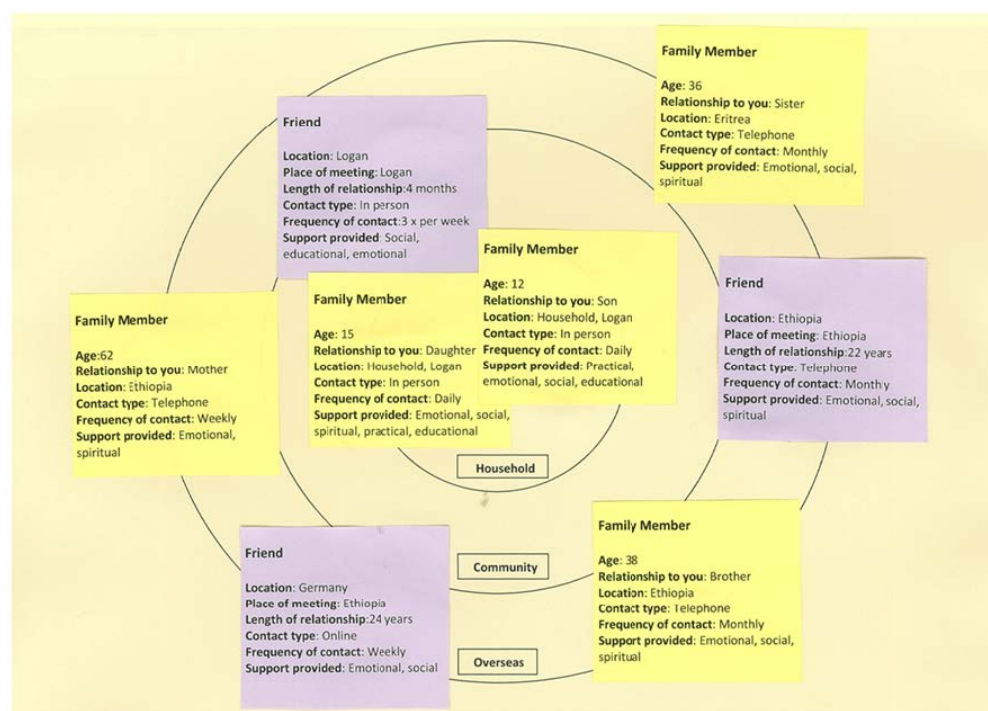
Family Member

Age: 36
Relationship to you: Sister
Location: Eritrea
Contact type: Telephone
Frequency of contact: Monthly
Support provided: Emotional, social, spiritual

Friend

Location: Logan
Place of meeting: Logan
Length of relationship:4 months
Contact type: In person
Frequency of contact:3 x per week
Support provided: Social, educational, emotional

Family Member

Age: 12
Relationship to you: Son
Location: Household, Logan
Contact type: In person
Frequency of contact: Daily
Support provided: Practical, emotional, social, educational

Friend

Location: Ethiopia
Place of meeting: Ethiopia
Length of relationship:22 years
Contact type: Telephone
Frequency of contact: Monthly
Support provided: Emotional, social, spiritual

Family Member

Age:62
Relationship to you: Mother
Location: Ethiopia
Contact type: Telephone
Frequency of contact: Weekly
Support provided: Emotional, spiritual

Family Member

Age: 15
Relationship to you: Daughter
Location: Household, Logan
Contact type: In person
Frequency of contact: Daily
Support provided: Emotional, social, spiritual, practical, educational

Household

Family Member

Age: 38
Relationship to you: Brother
Location: Ethiopia
Contact type: Telephone
Frequency of contact: Monthly
Support provided: Emotional, social, spiritual

Friend

Location: Germany
Place of meeting: Ethiopia
Length of relationship:24 years
Contact type: Online
Frequency of contact: Weekly
Support provided: Emotional, social

Community

Overseas